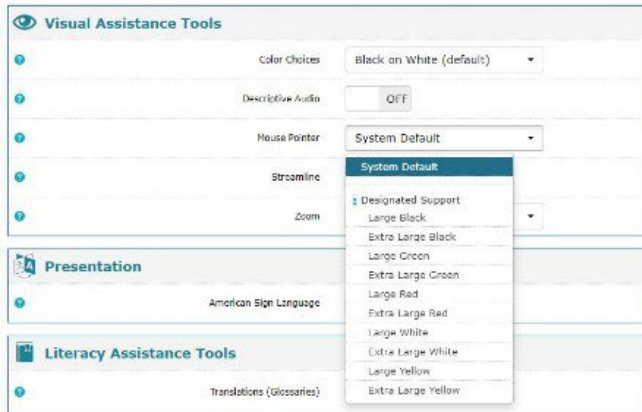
Visual Assistance Tools

Color Choices
Black on White (default)

Descriptive Audio
OFF

Mouse Pointer
System Default

Streamline

Zoom

System Default
Designated Support
Large Black
Extra Large Black
Large Green
Extra Large Green
Large Red
Extra Large Red
Large White
Extra Large White
Large Yellow
Extra Large Yellow

Presentation

American Sign Language

Literacy Assistance Tools

Translations (Glossaries)